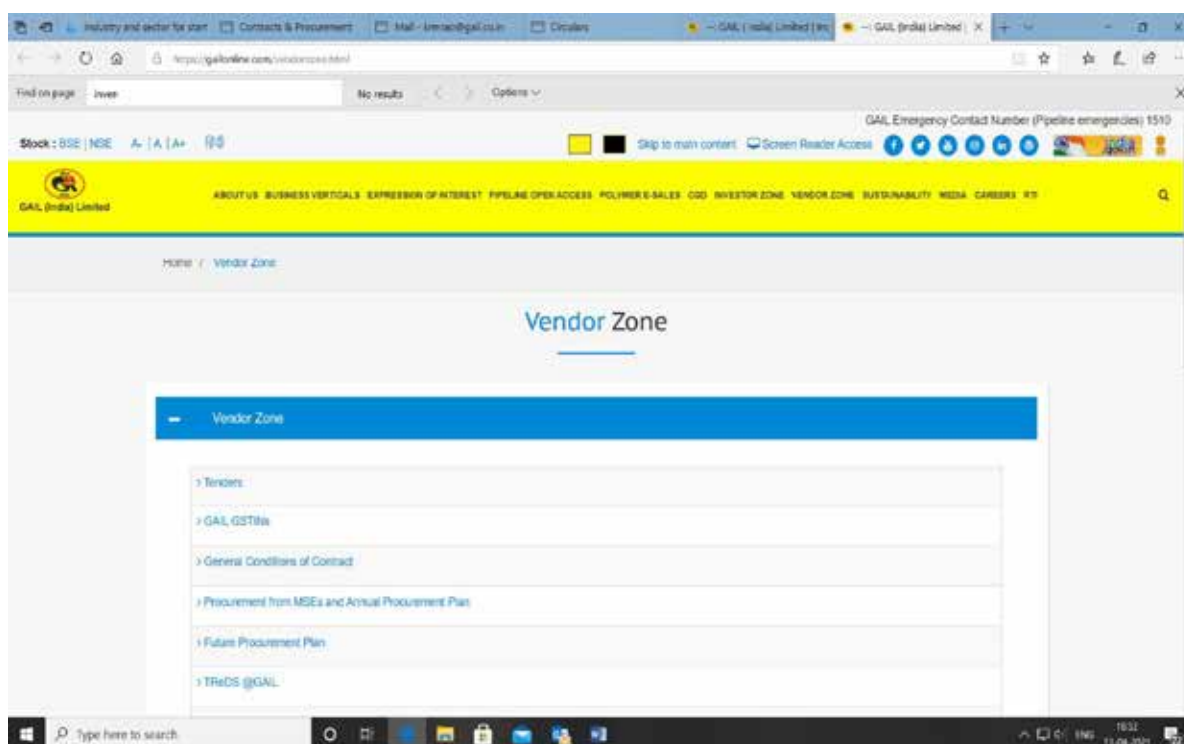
Industry and sector for start | Contracts & Procurement | Mail - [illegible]@gail.co.in | Circulars | — GAIL (India) Limited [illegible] | — GAIL (India) Limited

https://gailonline.com/vendorzone.html

Find on page: inves | No results | Options

GAIL Emergency Contact Number (Pipeline emergencies) 1510

Stock : BSE | NSE A- | A | A+

Skip to main content | Screen Reader Access

GAIL (India) Limited

ABOUT US BUSINESS VERTICALS EXPRESSION OF INTEREST PIPELINE OPEN ACCESS POLYMER E-SALES CGD INVESTOR ZONE VENDOR ZONE SUSTAINABILITY MEDIA CAREERS RTI

Home / Vendor Zone

Vendor Zone

— Vendor Zone

› Tenders

› GAIL GSTINs

› General Conditions of Contract

› Procurement from MSEs and Annual Procurement Plan

› Future Procurement Plan

› TReDS @GAIL

Type here to search

ENG 18:52 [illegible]